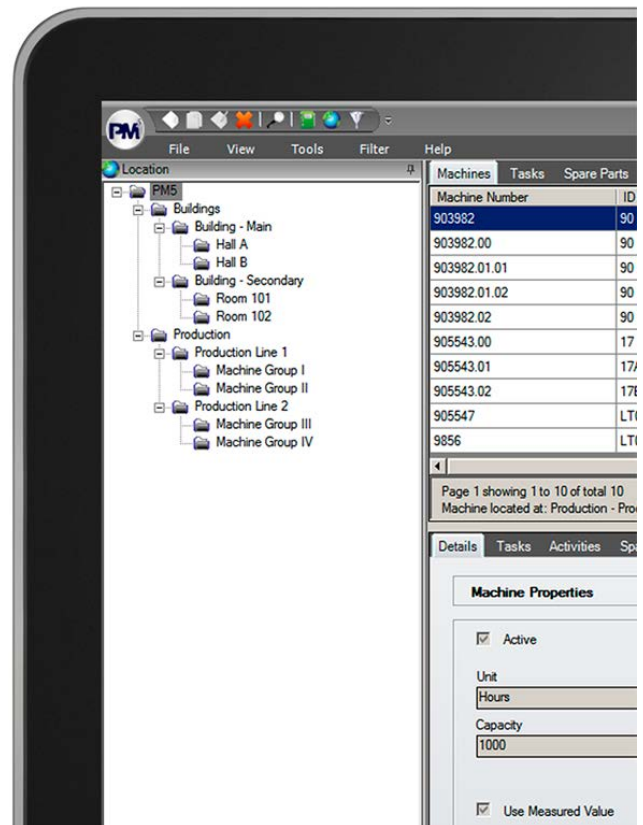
PM

File View Tools Filter Help

Location

PM5
Buildings
Building - Main
Hall A
Hall B
Building - Secondary
Room 101
Room 102
Production
Production Line 1
Machine Group I
Machine Group II
Production Line 2
Machine Group III
Machine Group IV

Machines Tasks Spare Parts

| Machine Number | ID |
|---|---|
| 903982 | 90 |
| 903982.00 | 90 |
| 903982.01.01 | 90 |
| 903982.01.02 | 90 |
| 903982.02 | 90 |
| 905543.00 | 17 |
| 905543.01 | 17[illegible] |
| 905543.02 | 17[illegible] |
| 905547 | LT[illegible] |
| 9856 | LT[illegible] |

Page 1 showing 1 to 10 of total 10
Machine located at: Production - Pro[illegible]

Details Tasks Activities Sp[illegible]

Machine Properties

Active

Unit
Hours

Capacity
1000

Use Measured Value